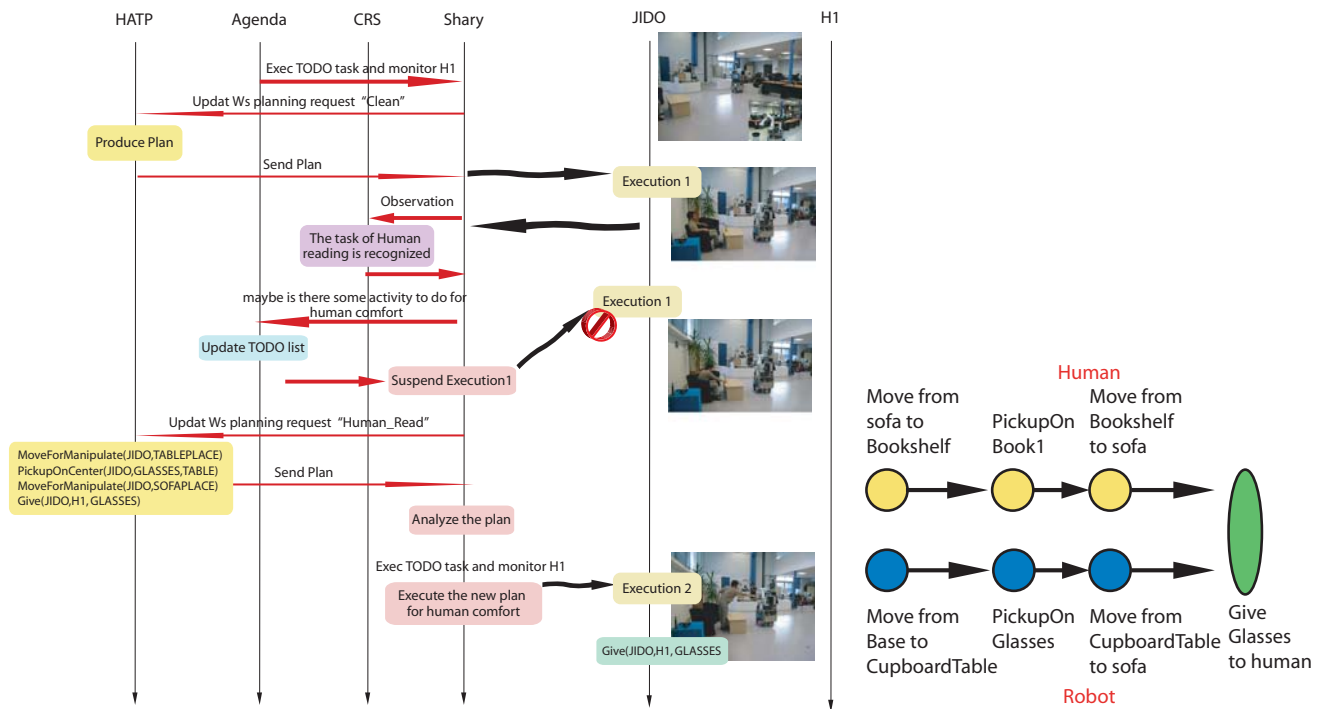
HATP Agenda CRS Shary JIDO H1

Exec TODO task and monitor H1

Updat Ws planning request "Clean"

Produce Plan

Send Plan

Execution 1

Observation

The task of Human reading is recognized

maybe is there some activity to do for human comfort

Execution 1

Update TODO list

Suspend Execution1

Updat Ws planning request "Human_Read"

MoveForManipulate(JIDO,TABLEPLACE)
PickupOnCenter(JIDO,GLASSES,TABLE)
MoveForManipulate(JIDO,SOFAPLACE)
Give(JIDO,H1,GLASSES)

Send Plan

Analyze the plan

Exec TODO task and monitor H1

Execute the new plan for human comfort

Execution 2

Give(JIDO,H1,GLASSES)

Human

Move from sofa to Bookshelf

PickupOn Book1

Move from Bookshelf to sofa

Move from Base to CupboardTable

PickupOn Glasses

Move from CupboardTable to sofa

Give Glasses to human

Robot